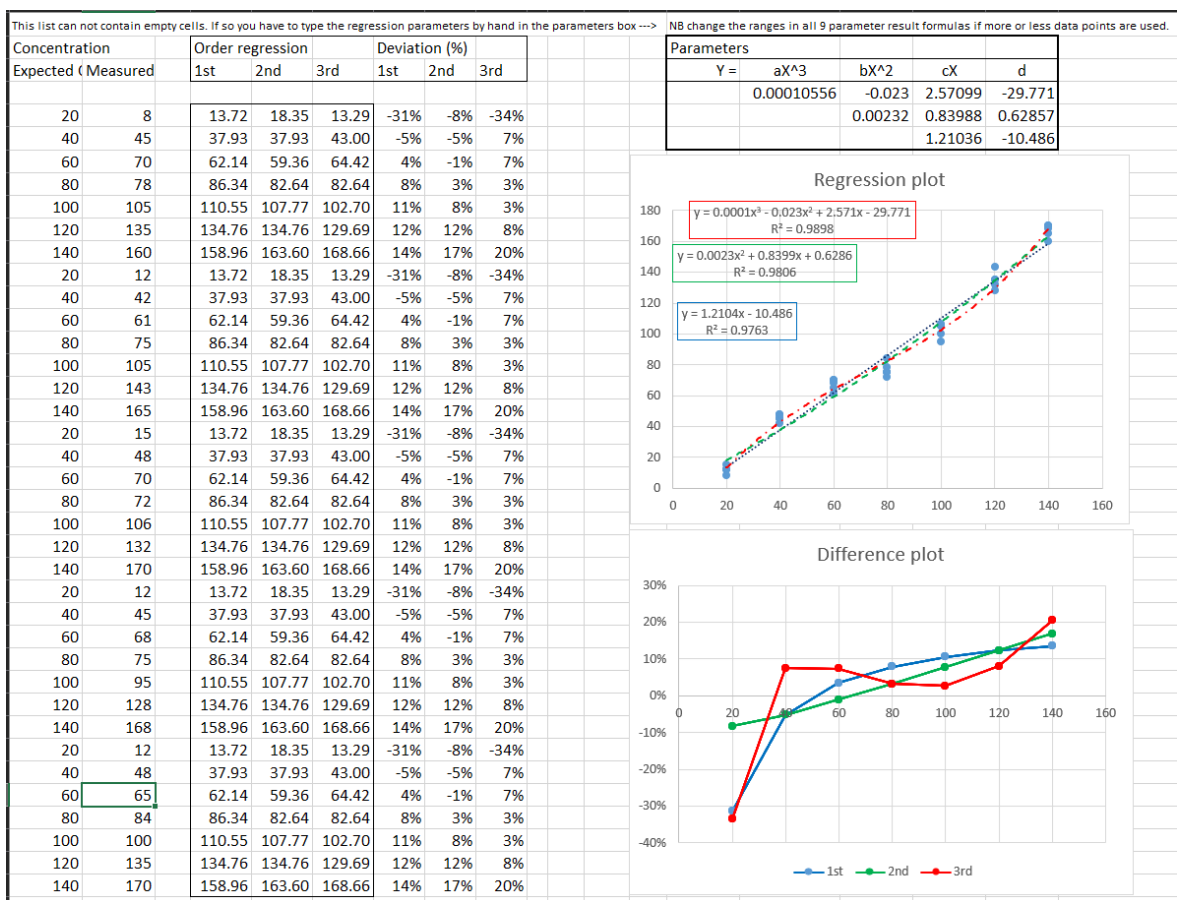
This list can not contain empty cells. If so you have to type the regression parameters by hand in the parameters box ---> NB change the ranges in all 9 parameter result formulas if more or less data points are used.

| Concentration | | Order regression | | | Deviation (%) | | |
|---|---|---|---|---|---|---|---|
| Expected ( | Measured | 1st | 2nd | 3rd | 1st | 2nd | 3rd |
| 20 | 8 | 13.72 | 18.35 | 13.29 | -31% | -8% | -34% |
| 40 | 45 | 37.93 | 37.93 | 43.00 | -5% | -5% | 7% |
| 60 | 70 | 62.14 | 59.36 | 64.42 | 4% | -1% | 7% |
| 80 | 78 | 86.34 | 82.64 | 82.64 | 8% | 3% | 3% |
| 100 | 105 | 110.55 | 107.77 | 102.70 | 11% | 8% | 3% |
| 120 | 135 | 134.76 | 134.76 | 129.69 | 12% | 12% | 8% |
| 140 | 160 | 158.96 | 163.60 | 168.66 | 14% | 17% | 20% |
| 20 | 12 | 13.72 | 18.35 | 13.29 | -31% | -8% | -34% |
| 40 | 42 | 37.93 | 37.93 | 43.00 | -5% | -5% | 7% |
| 60 | 61 | 62.14 | 59.36 | 64.42 | 4% | -1% | 7% |
| 80 | 75 | 86.34 | 82.64 | 82.64 | 8% | 3% | 3% |
| 100 | 105 | 110.55 | 107.77 | 102.70 | 11% | 8% | 3% |
| 120 | 143 | 134.76 | 134.76 | 129.69 | 12% | 12% | 8% |
| 140 | 165 | 158.96 | 163.60 | 168.66 | 14% | 17% | 20% |
| 20 | 15 | 13.72 | 18.35 | 13.29 | -31% | -8% | -34% |
| 40 | 48 | 37.93 | 37.93 | 43.00 | -5% | -5% | 7% |
| 60 | 70 | 62.14 | 59.36 | 64.42 | 4% | -1% | 7% |
| 80 | 72 | 86.34 | 82.64 | 82.64 | 8% | 3% | 3% |
| 100 | 106 | 110.55 | 107.77 | 102.70 | 11% | 8% | 3% |
| 120 | 132 | 134.76 | 134.76 | 129.69 | 12% | 12% | 8% |
| 140 | 170 | 158.96 | 163.60 | 168.66 | 14% | 17% | 20% |
| 20 | 12 | 13.72 | 18.35 | 13.29 | -31% | -8% | -34% |
| 40 | 45 | 37.93 | 37.93 | 43.00 | -5% | -5% | 7% |
| 60 | 68 | 62.14 | 59.36 | 64.42 | 4% | -1% | 7% |
| 80 | 75 | 86.34 | 82.64 | 82.64 | 8% | 3% | 3% |
| 100 | 95 | 110.55 | 107.77 | 102.70 | 11% | 8% | 3% |
| 120 | 128 | 134.76 | 134.76 | 129.69 | 12% | 12% | 8% |
| 140 | 168 | 158.96 | 163.60 | 168.66 | 14% | 17% | 20% |
| 20 | 12 | 13.72 | 18.35 | 13.29 | -31% | -8% | -34% |
| 40 | 48 | 37.93 | 37.93 | 43.00 | -5% | -5% | 7% |
| 60 | 65 | 62.14 | 59.36 | 64.42 | 4% | -1% | 7% |
| 80 | 84 | 86.34 | 82.64 | 82.64 | 8% | 3% | 3% |
| 100 | 100 | 110.55 | 107.77 | 102.70 | 11% | 8% | 3% |
| 120 | 135 | 134.76 | 134.76 | 129.69 | 12% | 12% | 8% |
| 140 | 170 | 158.96 | 163.60 | 168.66 | 14% | 17% | 20% |

Parameters
| Y = | aX^3 | bX^2 | cX | d |
|---|---|---|---|---|
| | 0.00010556 | -0.023 | 2.57099 | -29.771 |
| | | 0.00232 | 0.83988 | 0.62857 |
| | | | 1.21036 | -10.486 |

Regression plot
y = 0.0001x³ - 0.023x² + 2.571x - 29.771
R² = 0.9898
y = 0.0023x² + 0.8399x + 0.6286
R² = 0.9806
y = 1.2104x - 10.486
R² = 0.9763
180 160 140 120 100 80 60 40 20 0
0 20 40 60 80 100 120 140 160

Difference plot
30% 20% 10% 0% -10% -20% -30% -40%
0 20 40 60 80 100 120 140 160
1st 2nd 3rd